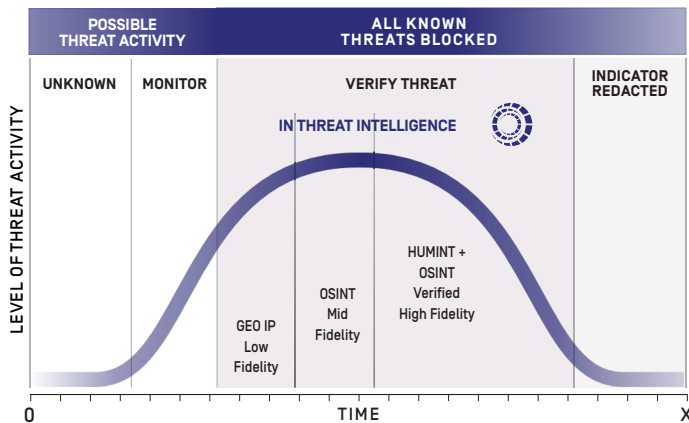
POSSIBLE THREAT ACTIVITY

ALL KNOWN THREATS BLOCKED

UNKNOWN

MONITOR

VERIFY THREAT

INDICATOR REDACTED

IN THREAT INTELLIGENCE

LEVEL OF THREAT ACTIVITY

GEO IP
Low
Fidelity

OSINT
Mid
Fidelity

HUMINT +
OSINT
Verified
High Fidelity

0

TIME

X